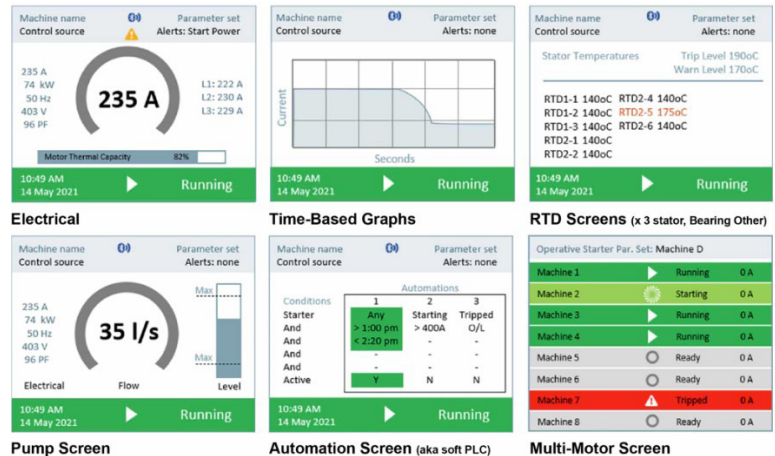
Machine name
Control source
Parameter set
Alerts: Start Power

235 A
74 kW
50 Hz
403 V
96 PF

235 A

L1: 222 A
L2: 230 A
L3: 229 A

Motor Thermal Capacity 82%

10:49 AM
14 May 2021
Running

Electrical

Machine name
Control source
Parameter set
Alerts: none

Current
Seconds

10:49 AM
14 May 2021
Running

Time-Based Graphs

Machine name
Control source
Parameter set
Alerts: none

Stator Temperatures
Trip Level 190oC
Warn Level 170oC

RTD1-1 140oC
RTD1-2 140oC
RTD1-3 140oC
RTD2-1 140oC
RTD2-2 140oC
RTD2-4 140oC
RTD2-5 175oC
RTD2-6 140oC

10:49 AM
14 May 2021
Running

RTD Screens (x 3 stator, Bearing Other)

Machine name
Control source
Parameter set
Alerts: none

235 A
74 kW
50 Hz
403 V
96 PF

35 l/s

Max
Max

Electrical
Flow
Level

10:49 AM
14 May 2021
Running

Pump Screen

Machine name
Control source
Parameter set
Alerts: none

Automations

| Conditions | 1 | 2 | 3 |
|---|---|---|---|
| Starter | Any | Starting | Tripped |
| And | > 1:00 pm | > 400A | O/L |
| And | < 2:20 pm | - | - |
| And | - | - | - |
| And | - | - | - |
| Active | Y | N | N |

10:49 AM
14 May 2021
Running

Automation Screen (aka soft PLC)

Operative Starter Par. Set: Machine D

| | | | |
|---|---|---|---|
| Machine 1 | | Running | 0 A |
| Machine 2 | | Starting | 0 A |
| Machine 3 | | Running | 0 A |
| Machine 4 | | Running | 0 A |
| Machine 5 | | Ready | 0 A |
| Machine 6 | | Ready | 0 A |
| Machine 7 | | Tripped | 0 A |
| Machine 8 | | Ready | 0 A |

Multi-Motor Screen